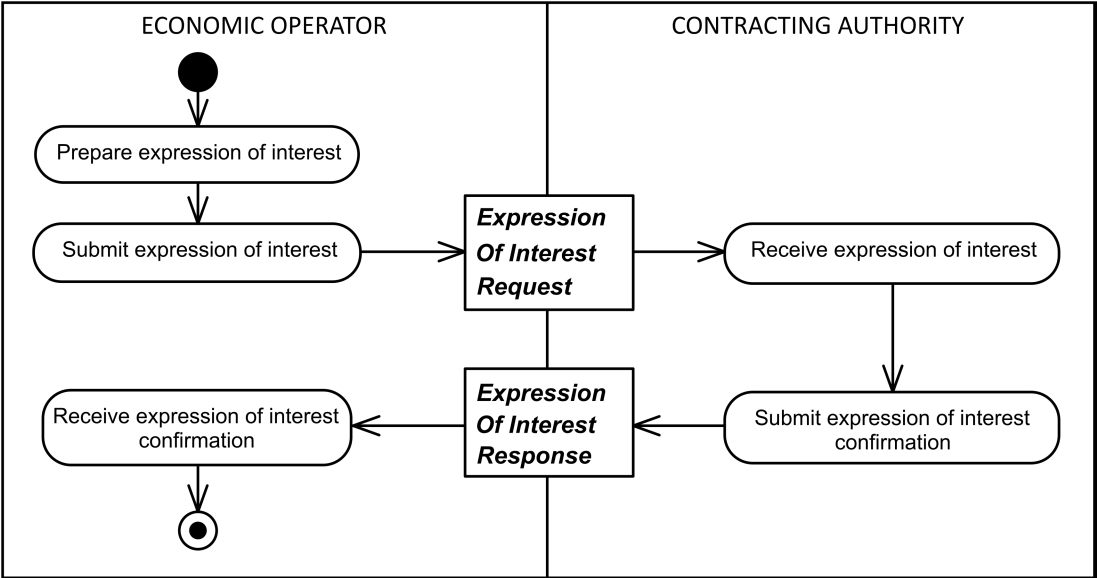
ECONOMIC OPERATOR

CONTRACTING AUTHORITY

Prepare expression of interest

Submit expression of interest

Expression Of Interest Request

Receive expression of interest

Submit expression of interest confirmation

Expression Of Interest Response

Receive expression of interest confirmation